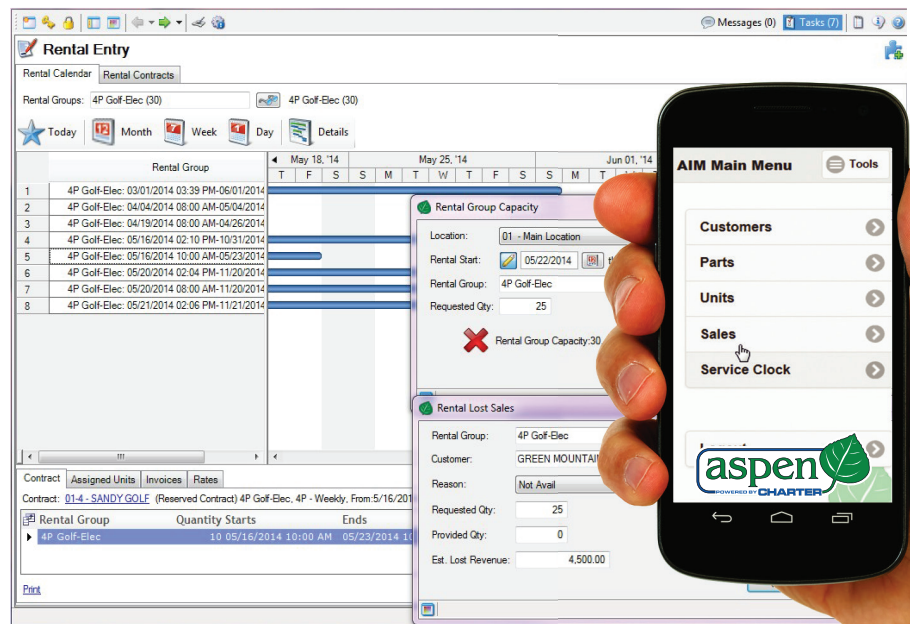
Messages (0) Tasks (7)

Rental Entry

Rental Calendar | Rental Contracts

Rental Groups: 4P Golf-Elec (30) 4P Golf-Elec (30)

Today | Month | Week | Day | Details

| | Rental Group |
|---|---|
| 1 | 4P Golf-Elec: 03/01/2014 03:39 PM-06/01/2014 |
| 2 | 4P Golf-Elec: 04/04/2014 08:00 AM-05/04/2014 |
| 3 | 4P Golf-Elec: 04/19/2014 08:00 AM-04/26/2014 |
| 4 | 4P Golf-Elec: 05/16/2014 02:10 PM-10/31/2014 |
| 5 | 4P Golf-Elec: 05/16/2014 10:00 AM-05/23/2014 |
| 6 | 4P Golf-Elec: 05/20/2014 02:04 PM-11/20/2014 |
| 7 | 4P Golf-Elec: 05/20/2014 08:00 AM-11/20/2014 |
| 8 | 4P Golf-Elec: 05/21/2014 02:06 PM-11/21/2014 |

May 18, '14 May 25, '14 Jun 01, '14
T F S S M T W T F S S M T

Rental Group Capacity
Location: 01 - Main Location
Rental Start: 05/22/2014
Rental Group: 4P Golf-Elec
Requested Qty: 25
Rental Group Capacity:30

Rental Lost Sales
Rental Group: 4P Golf-Elec
Customer: GREEN MOUNTAIN
Reason: Not Avail
Requested Qty: 25
Provided Qty: 0
Est. Lost Revenue: 4,500.00

Contract | Assigned Units | Invoices | Rates
Contract: 01-4 - SANDY GOLF (Reserved Contract) 4P Golf-Elec, 4P - Weekly, From:5/16/201

| Rental Group | Quantity Starts | Ends |
|---|---|---|
| 4P Golf-Elec | 10 05/16/2014 10:00 AM | 05/23/2014 10 |

Print

AIM Main Menu Tools
Customers
Parts
Units
Sales
Service Clock

aspen POWERED BY CHARTER